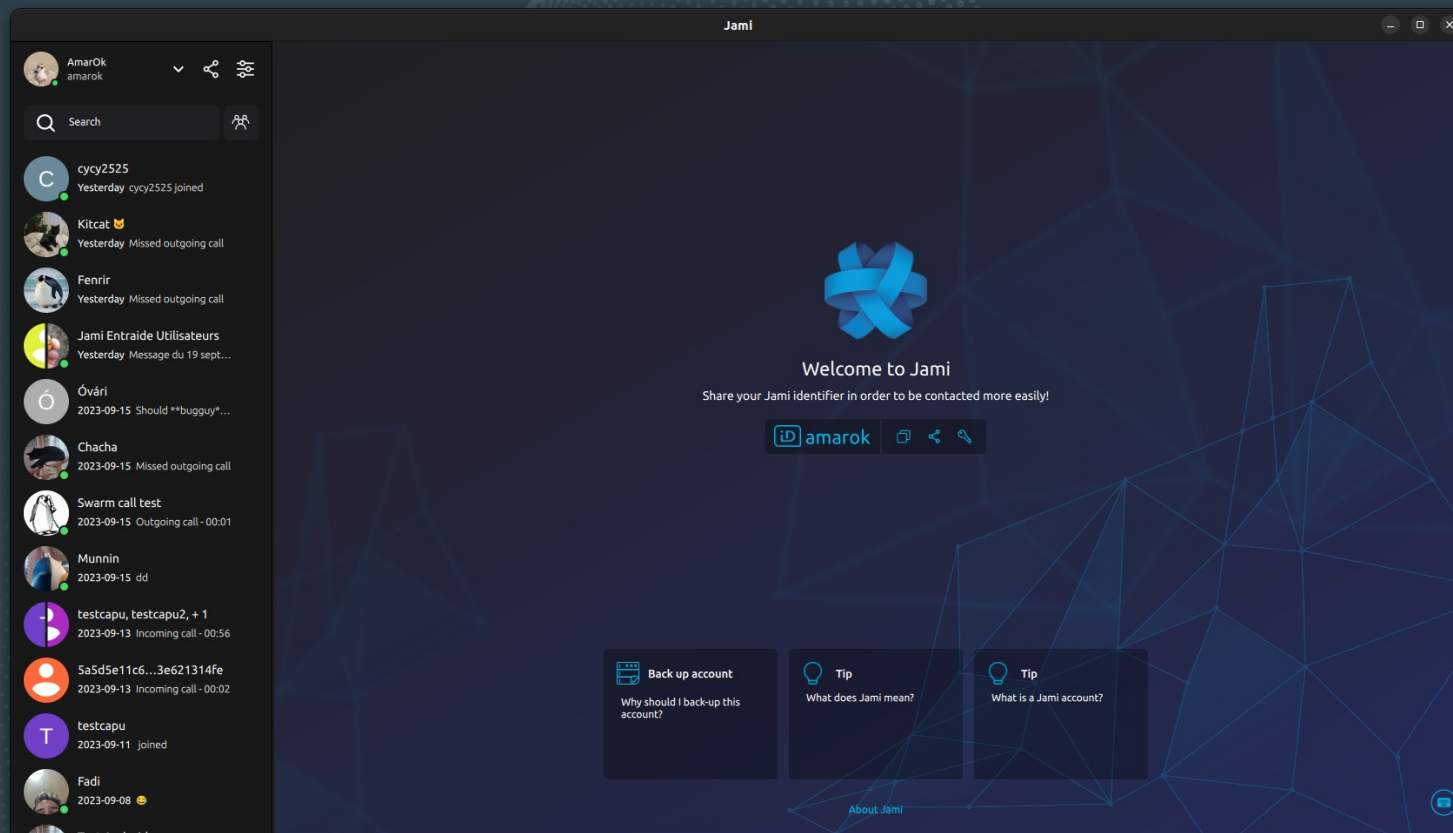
Jami

AmarOk
amarok

Search

C
cycy2525
Yesterday cycy2525 joined

Kitcat 😺
Yesterday Missed outgoing call

Fenrir
Yesterday Missed outgoing call

Jami Entraide Utilisateurs
Yesterday Message du 19 sept…

Ó
Óvári
2023-09-15 Should **bugguy*…

Chacha
2023-09-15 Missed outgoing call

Swarm call test
2023-09-15 Outgoing call - 00:01

Munnin
2023-09-15 dd

testcapu, testcapu2, + 1
2023-09-13 Incoming call - 00:56

5a5d5e11c6…3e621314fe
2023-09-13 Incoming call - 00:02

T
testcapu
2023-09-11 joined

Fadi
2023-09-08 😄

Welcome to Jami
Share your Jami identifier in order to be contacted more easily!
iD amarok

Back up account
Why should I back-up this account?

Tip
What does Jami mean?

Tip
What is a Jami account?

About Jami